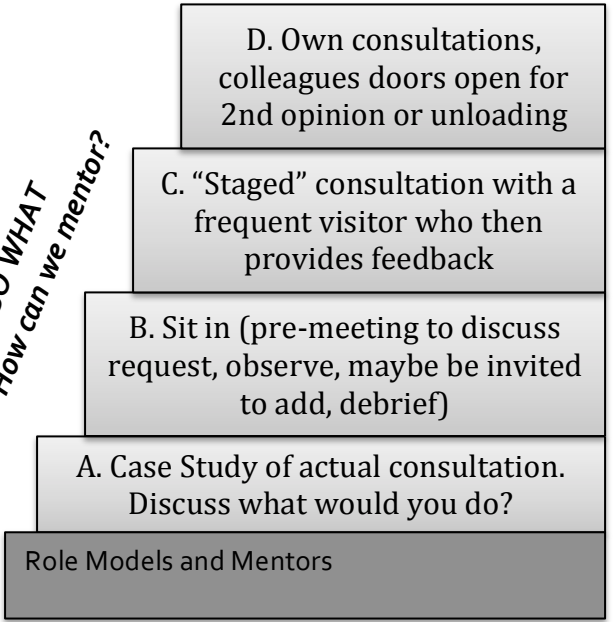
SO WHAT
How can we mentor?

D. Own consultations, colleagues doors open for 2nd opinion or unloading

C. "Staged" consultation with a frequent visitor who then provides feedback

B. Sit in (pre-meeting to discuss request, observe, maybe be invited to add, debrief)

A. Case Study of actual consultation. Discuss what would you do?

Role Models and Mentors